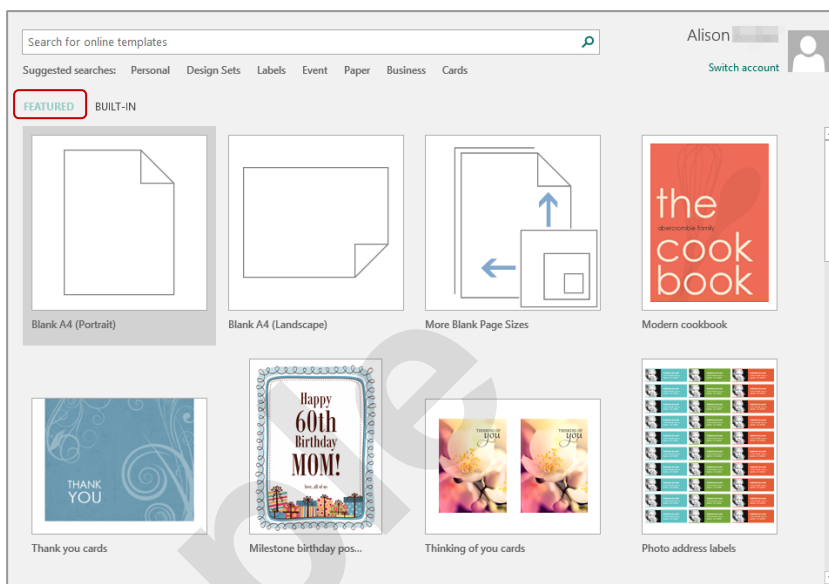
Search for online templates

Suggested searches: Personal Design Sets Labels Event Paper Business Cards

Alison

Switch account

FEATURED BUILT-IN

Blank A4 (Portrait)

Blank A4 (Landscape)

More Blank Page Sizes

the abercrombie family cook book

Modern cookbook

THANK YOU

Thank you cards

Happy 60th Birthday MOM!

love, all of us

Milestone birthday pos...

THINKING OF YOU

THINKING OF YOU

Thinking of you cards

Photo address labels